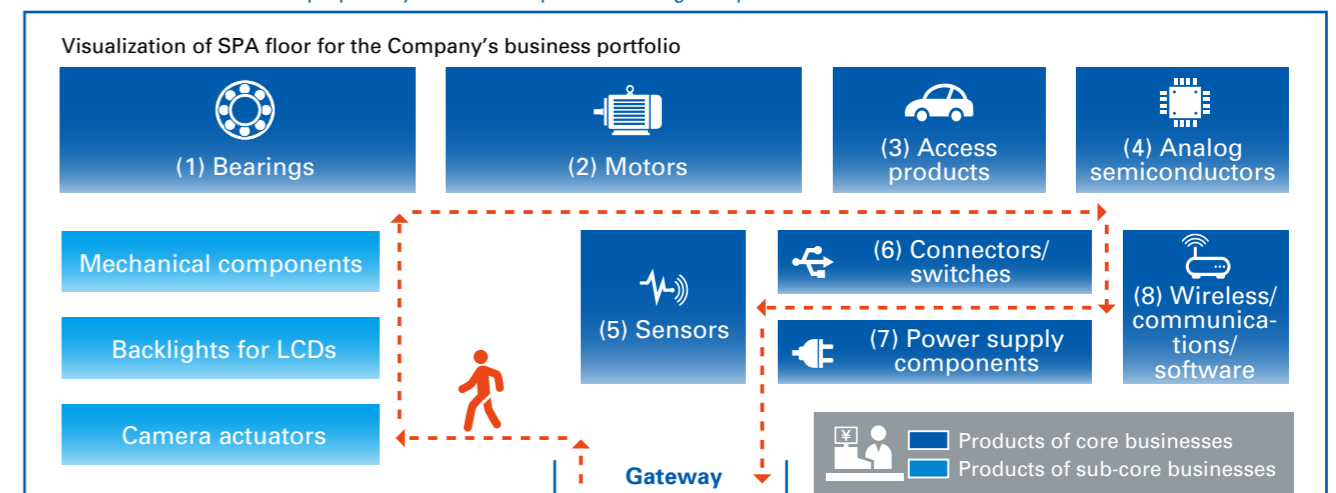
Visualization of SPA floor for the Company's business portfolio

(1) Bearings

(2) Motors

(3) Access products

(4) Analog semiconductors

Mechanical components

Backlights for LCDs

Camera actuators

(5) Sensors

(6) Connectors/ switches

(7) Power supply components

(8) Wireless/ communications/ software

¥

Products of core businesses

Products of sub-core businesses

Gateway